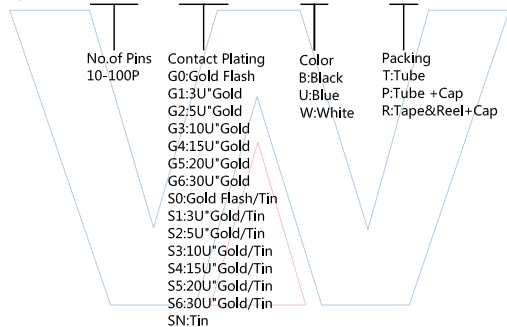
No.of Pins
10-100P

Contact Plating
G0:Gold Flash
G1:3U"Gold
G2:5U"Gold
G3:10U"Gold
G4:15U"Gold
G5:20U"Gold
G6:30U"Gold
S0:Gold Flash/Tin
S1:3U"Gold/Tin
S2:5U"Gold/Tin
S3:10U"Gold/Tin
S4:15U"Gold/Tin
S5:20U"Gold/Tin
S6:30U"Gold/Tin
SN:Tin

Color
B:Black
U:Blue
W:White

Packing
T:Tube
P:Tube +Cap
R:Tape&Reel+Cap